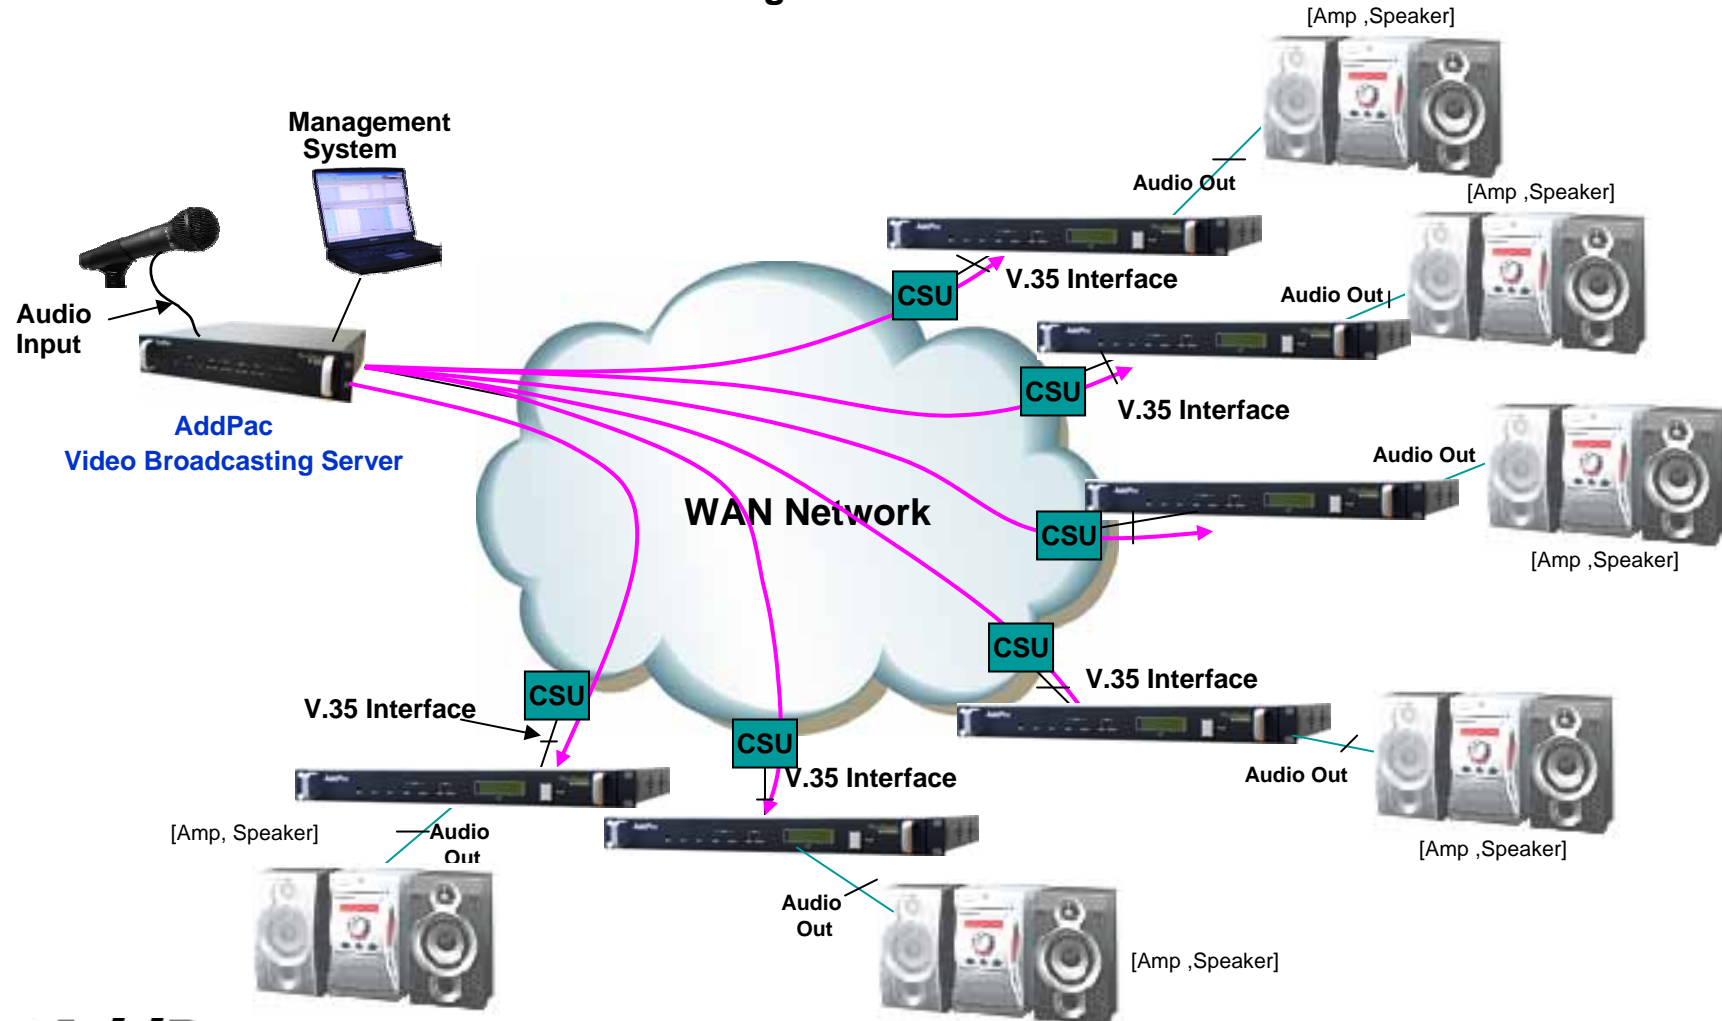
[Amp ,Speaker]

Management System

Audio Input

AddPac
Video Broadcasting Server

Audio Out

[Amp ,Speaker]

CSU

V.35 Interface

Audio Out

CSU

V.35 Interface

Audio Out

WAN Network

CSU

[Amp ,Speaker]

CSU

V.35 Interface

V.35 Interface

CSU

CSU

V.35 Interface

Audio Out

[Amp, Speaker]

Audio Out

[Amp ,Speaker]

Audio Out

[Amp ,Speaker]